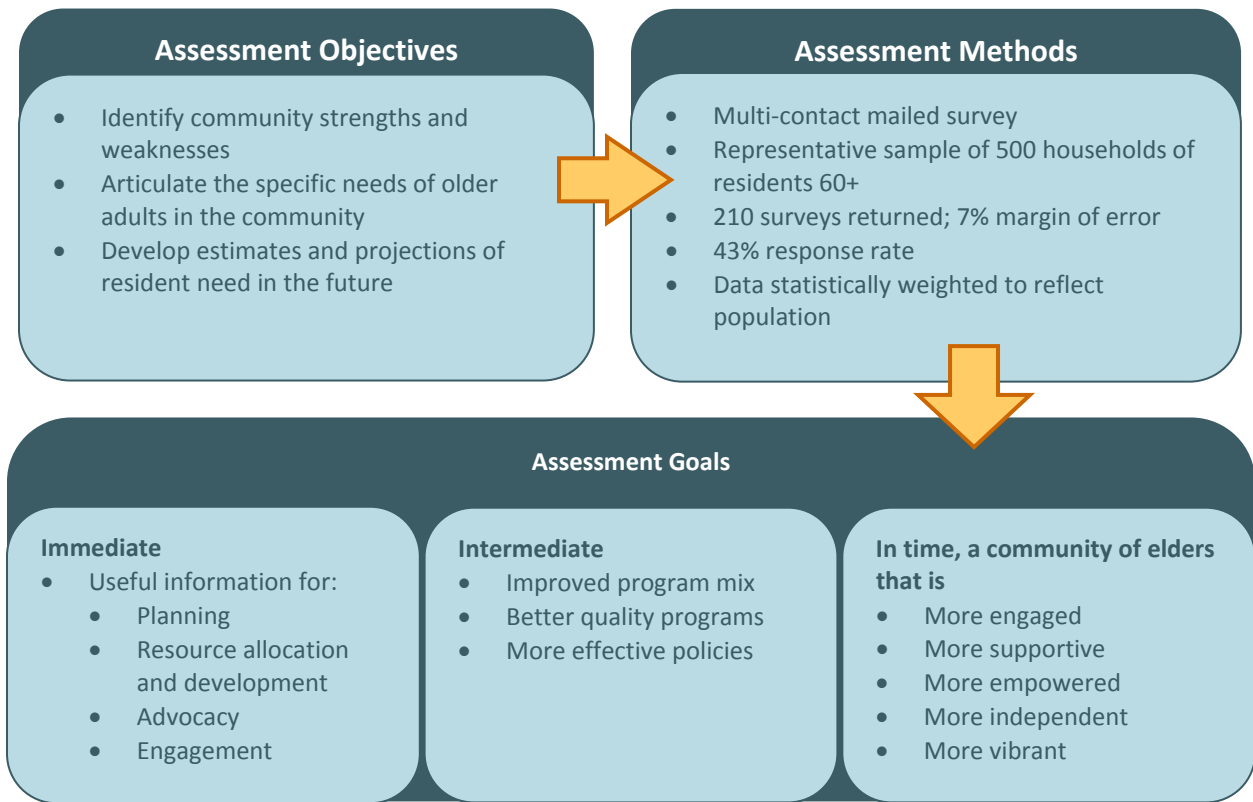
Assessment Objectives

- Identify community strengths and weaknesses
- Articulate the specific needs of older adults in the community
- Develop estimates and projections of resident need in the future

Assessment Methods

- Multi-contact mailed survey
- Representative sample of 500 households of residents 60+
- 210 surveys returned; 7% margin of error
- 43% response rate
- Data statistically weighted to reflect population

Assessment Goals

Immediate
- Useful information for:
  - Planning
  - Resource allocation and development
  - Advocacy
  - Engagement

Intermediate
- Improved program mix
- Better quality programs
- More effective policies

In time, a community of elders that is
- More engaged
- More supportive
- More empowered
- More independent
- More vibrant